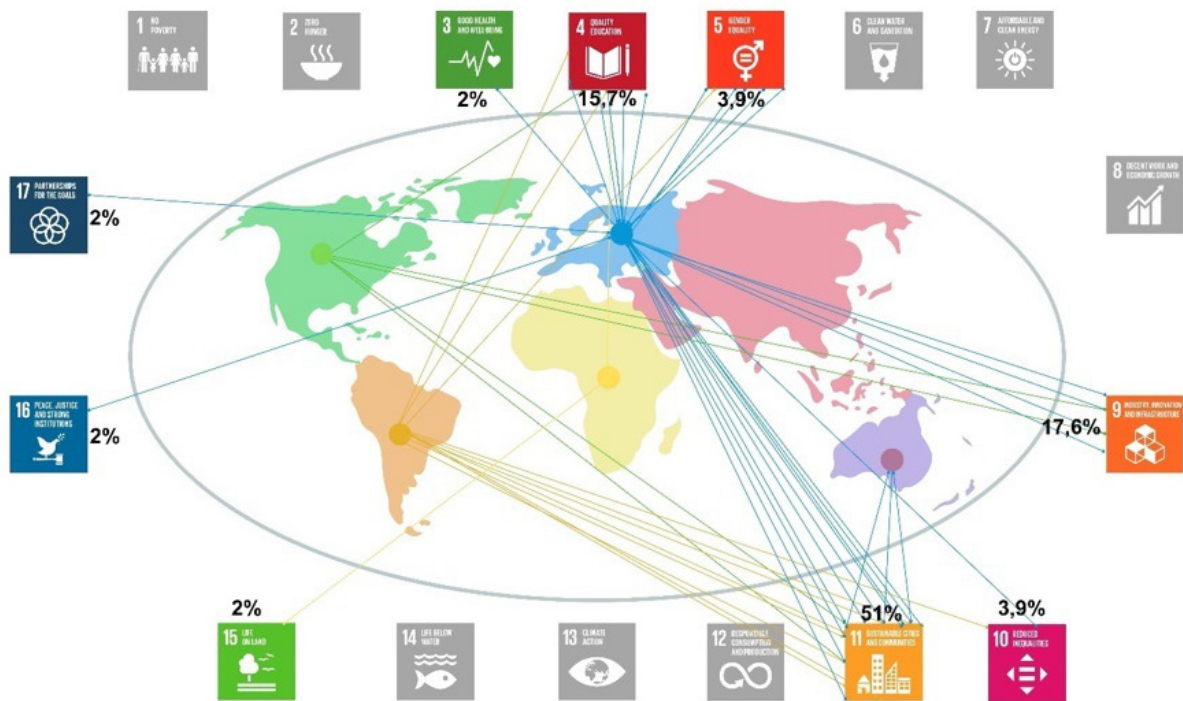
1 NO POVERTY

2 ZERO HUNGER

3 GOOD HEALTH AND WELL-BEING

4 QUALITY EDUCATION

5 GENDER EQUALITY

6 CLEAN WATER AND SANITATION

7 AFFORDABLE AND CLEAN ENERGY

2%

15,7%

3,9%

17 PARTNERSHIPS FOR THE GOALS

2%

8 DECENT WORK AND ECONOMIC GROWTH

16 PEACE, JUSTICE AND STRONG INSTITUTIONS

2%

9 INDUSTRY, INNOVATION AND INFRASTRUCTURE

17,6%

2%

51%

3,9%

15 LIFE ON LAND

14 LIFE BELOW WATER

13 CLIMATE ACTION

12 RESPONSIBLE CONSUMPTION AND PRODUCTION

11 SUSTAINABLE CITIES AND COMMUNITIES

10 REDUCED INEQUALITIES